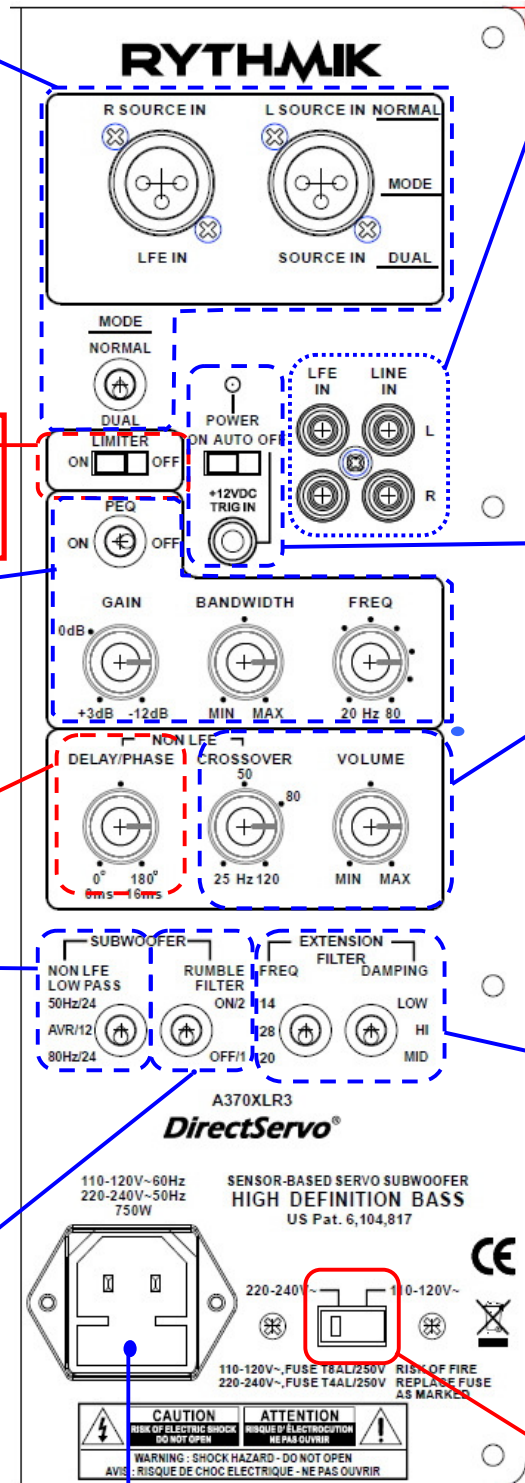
RYTHMIK

R SOURCE IN
LFE IN
L SOURCE IN
SOURCE IN
NORMAL
MODE
DUAL

MODE
NORMAL
DUAL

LIMITER
ON OFF

POWER
ON AUTO OFF
+12VDC TRIG IN

LFE IN
LINE IN
L
R

PEQ
ON OFF

GAIN
0dB
+3dB -12dB

BANDWIDTH
MIN MAX

FREQ
20 Hz 80

NON LFE
DELAY/PHASE
0° 180°
0ms 16ms

CROSSOVER
50
80
25 Hz 120

VOLUME
MIN MAX

SUBWOOFER
NON LFE LOW PASS
50Hz/24
AVR/12
80Hz/24

RUMBLE FILTER
ON/2
OFF/1

EXTENSION FILTER
FREQ
14
28
20
DAMPING
LOW
HI
MID

A370XLR3
DirectServo®

110-120V~60Hz
220-240V~50Hz
750W

SENSOR-BASED SERVO SUBWOOFER
HIGH DEFINITION BASS
US Pat. 6,104,817

CE

220-240V~
110-120V~

110-120V~,FUSE T8AL/250V
220-240V~,FUSE T4AL/250V
RISK OF FIRE
REPLACE FUSE
AS MARKED

CAUTION
RISK OF ELECTRIC SHOCK
DO NOT OPEN
ATTENTION
RISQUE D'ÉLECTROCUTION
NE PAS OUVRIR
WARNING : SHOCK HAZARD - DO NOT OPEN
AVIS : RISQUE DE CHOC ELECTRIQUE - NE PAS OUVRIR